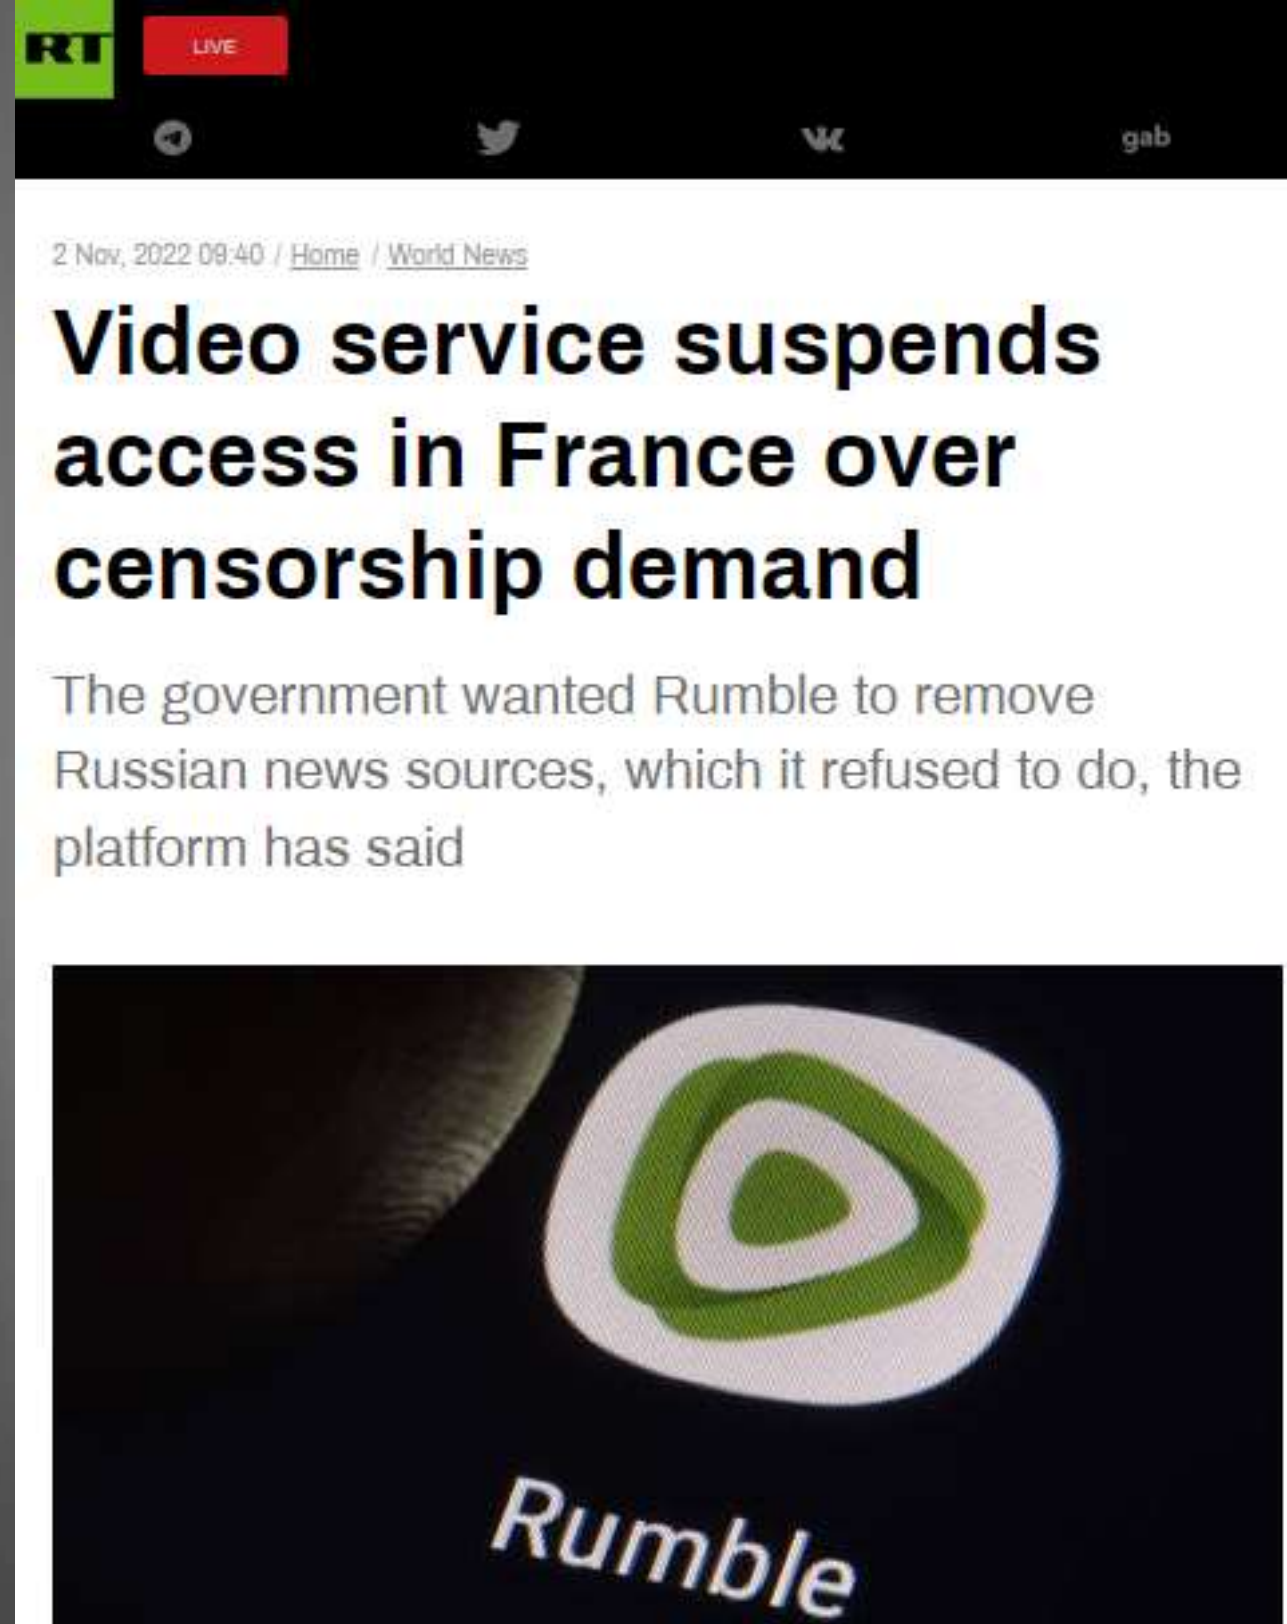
RT LIVE

gab

2 Nov, 2022 09:40 / Home / World News

Video service suspends access in France over censorship demand

The government wanted Rumble to remove Russian news sources, which it refused to do, the platform has said

Rumble